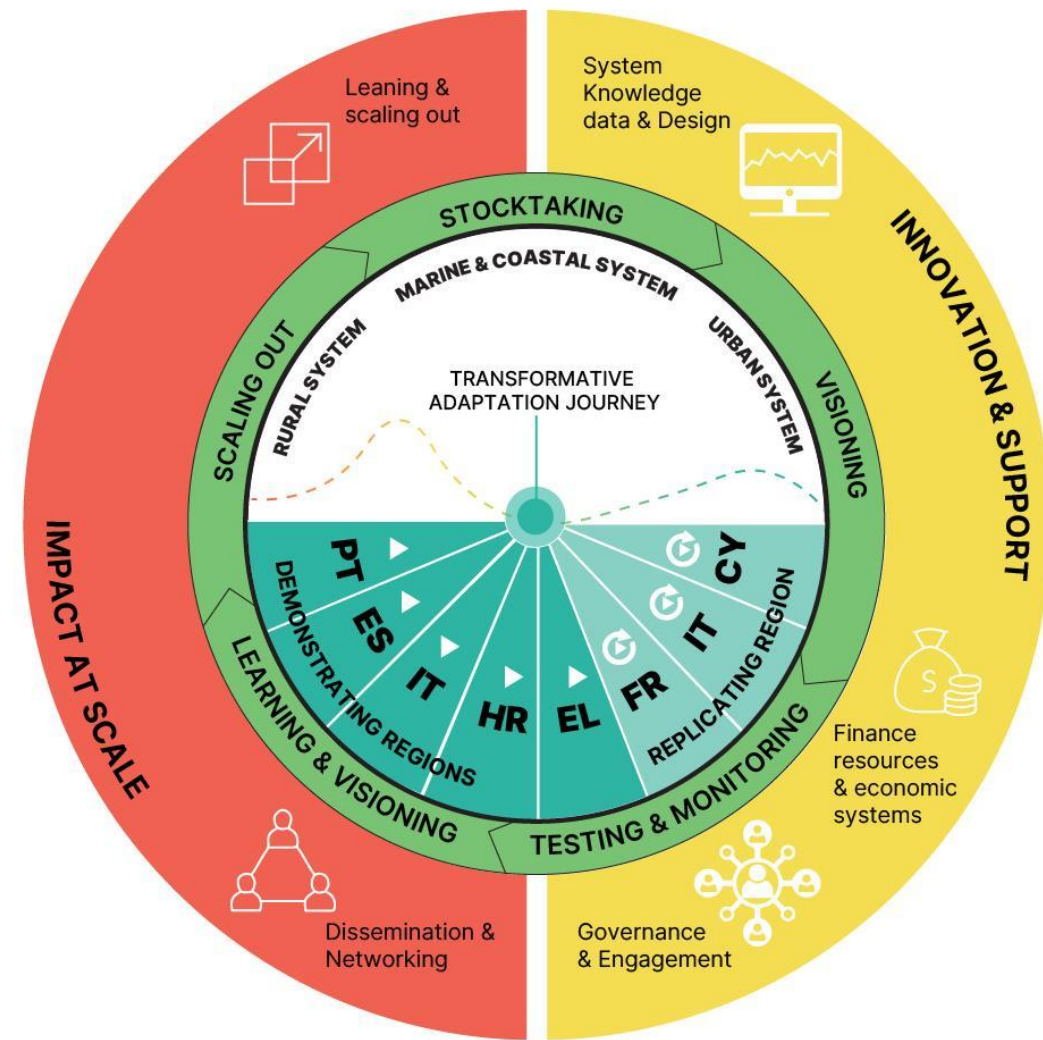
Leaning & scaling out

System Knowledge data & Design

INNOVATION & SUPPORT

IMPACT AT SCALE

STOCKTAKING

VISIONING

TESTING & MONITORING

LEARNING & VISIONING

SCALING OUT

MARINE & COASTAL SYSTEM

RURAL SYSTEM

URBAN SYSTEM

TRANSFORMATIVE ADAPTATION JOURNEY

PT

ES

IT

HR

EL

FR

IT

CY

DEMONSTRATING REGIONS

REPLICATING REGION

Finance resources & economic systems

Governance & Engagement

Dissemination & Networking